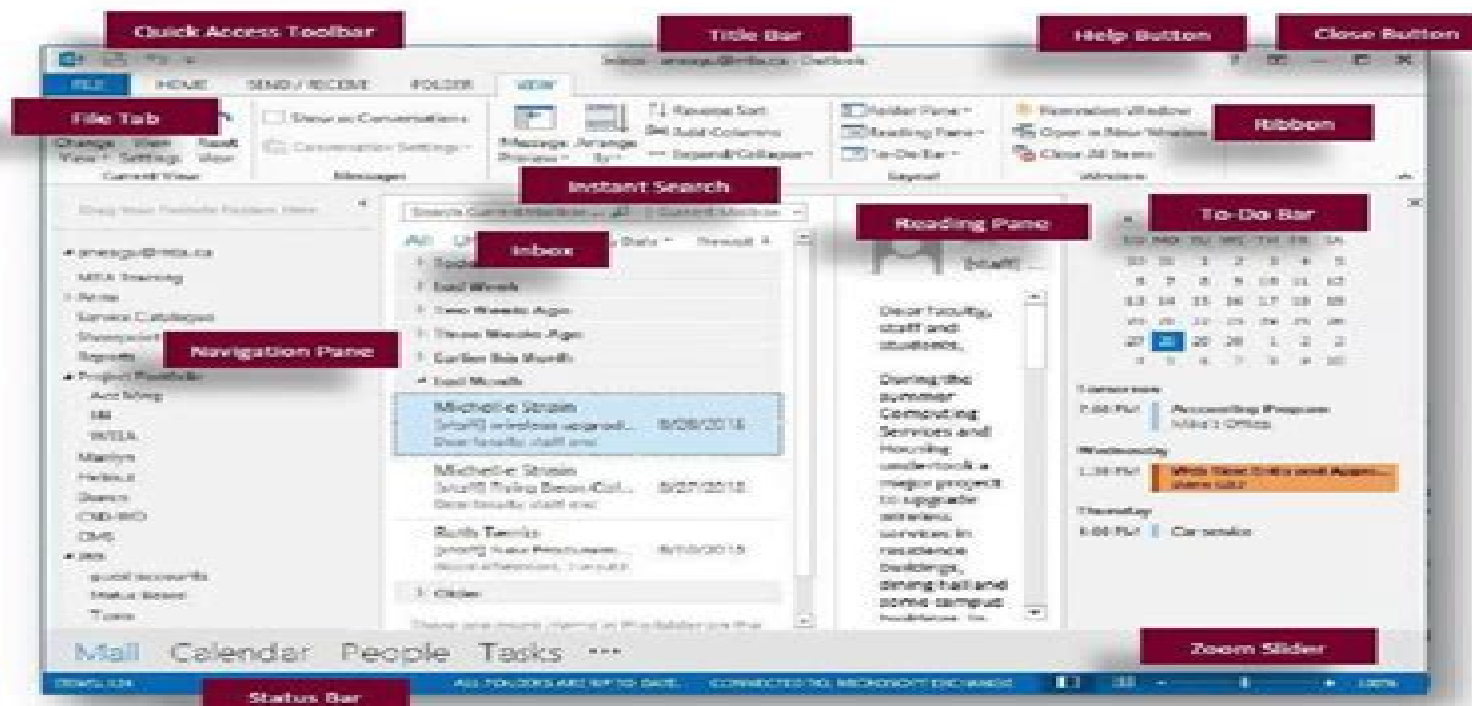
Quick Access Toolbar

Title Bar

Help Button

Close Button

FILE HOME SEND / RECEIVE FOLDER VIEW

File Tab

Show as Conversations

Conversation Settings

Messages

Message Preview

Arrange By

Reverse Sort

Add Columns

Expand/Collapse

Folder Pane

Reading Pane

To-Do Bar

Layout

Reminders Window

Open in New Window

Close All Items

Window

Ribbon

Instant Search

Reading Pane

To-Do Bar

Inbox

All

Last Week

Two Weeks Ago

Three Weeks Ago

Earlier this Month

Last Month

Navigation Pane

Michelle Strain

8/28/2015

Michelle Strain

8/27/2015

Older

Dear faculty, staff and students,

During the summer Computing Services and Housing undertook a major project to upgrade wireless services in residence buildings, dining hall and some campus

Mail Calendar People Tasks ...

Zoom Slider

ALL FOLDERS ARE UP TO DATE. CONNECTED TO: MICROSOFT EXCHANGE

Status Bar